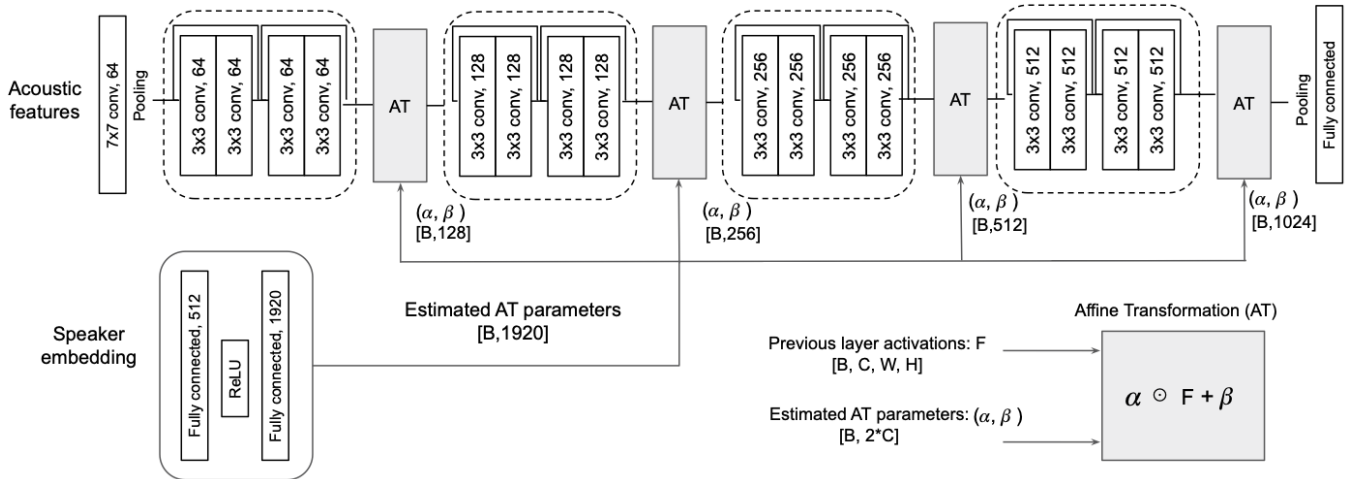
Acoustic features

7x7 conv, 64

Pooling

3x3 conv, 64

3x3 conv, 64

3x3 conv, 64

3x3 conv, 64

AT

3x3 conv, 128

3x3 conv, 128

3x3 conv, 128

3x3 conv, 128

AT

3x3 conv, 256

3x3 conv, 256

3x3 conv, 256

3x3 conv, 256

AT

3x3 conv, 512

3x3 conv, 512

3x3 conv, 512

3x3 conv, 512

AT

Pooling

Fully connected

$(\alpha, \beta)$ [B,128]

$(\alpha, \beta)$ [B,256]

$(\alpha, \beta)$ [B,512]

$(\alpha, \beta)$ [B,1024]

Speaker embedding

Fully connected, 512

ReLU

Fully connected, 1920

Estimated AT parameters [B,1920]

Affine Transformation (AT)

Previous layer activations: F [B, C, W, H]

Estimated AT parameters: $(\alpha, \beta)$ [B, 2*C]

$\alpha \odot$ F + $\beta$